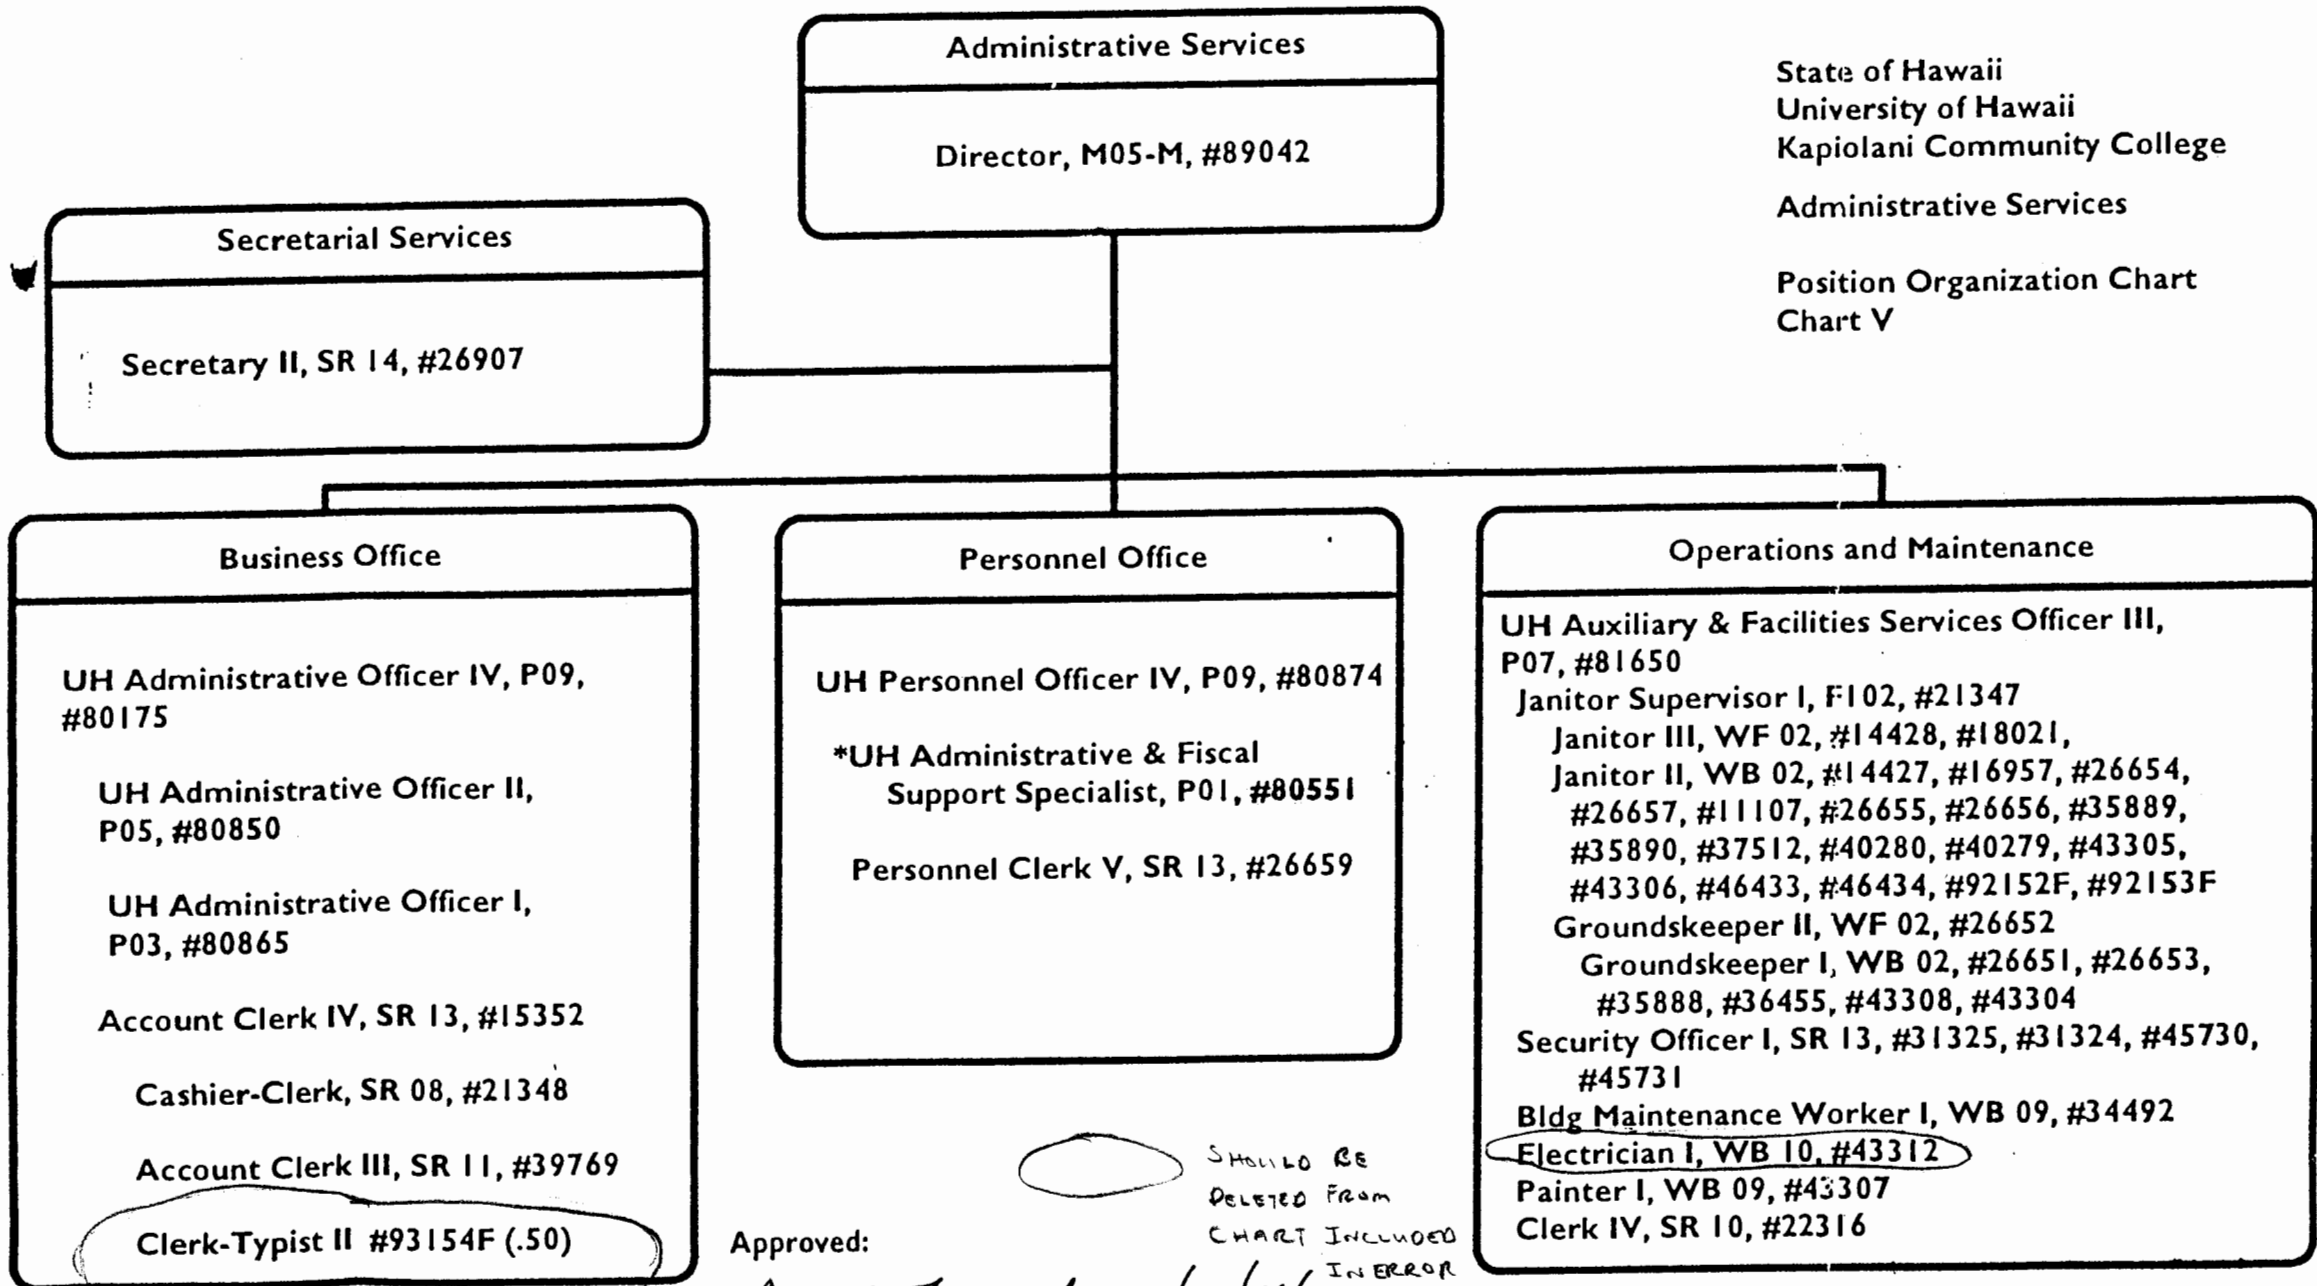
Administrative Services

Director, M05-M, #89042

State of Hawaii
University of Hawaii
Kapiolani Community College

Administrative Services

Position Organization Chart
Chart V

Secretarial Services

Secretary II, SR 14, #26907

Business Office

UH Administrative Officer IV, P09, #80175

UH Administrative Officer II, P05, #80850

UH Administrative Officer I, P03, #80865

Account Clerk IV, SR 13, #15352

Cashier-Clerk, SR 08, #21348

Account Clerk III, SR 11, #39769

Clerk-Typist II #93154F (.50)

Personnel Office

UH Personnel Officer IV, P09, #80874

*UH Administrative & Fiscal Support Specialist, P01, #80551

Personnel Clerk V, SR 13, #26659

Operations and Maintenance

UH Auxiliary & Facilities Services Officer III, P07, #81650
Janitor Supervisor I, F102, #21347
Janitor III, WF 02, #14428, #18021,
Janitor II, WB 02, #14427, #16957, #26654, #26657, #11107, #26655, #26656, #35889, #35890, #37512, #40280, #40279, #43305, #43306, #46433, #46434, #92152F, #92153F
Groundskeeper II, WF 02, #26652
Groundskeeper I, WB 02, #26651, #26653, #35888, #36455, #43308, #43304
Security Officer I, SR 13, #31325, #31324, #45730, #45731
Bldg Maintenance Worker I, WB 09, #34492
Electrician I, WB 10, #43312
Painter I, WB 09, #43307
Clerk IV, SR 10, #22316

SHOULD BE DELETED FROM CHART INCLUDED IN ERROR

Approved:
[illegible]